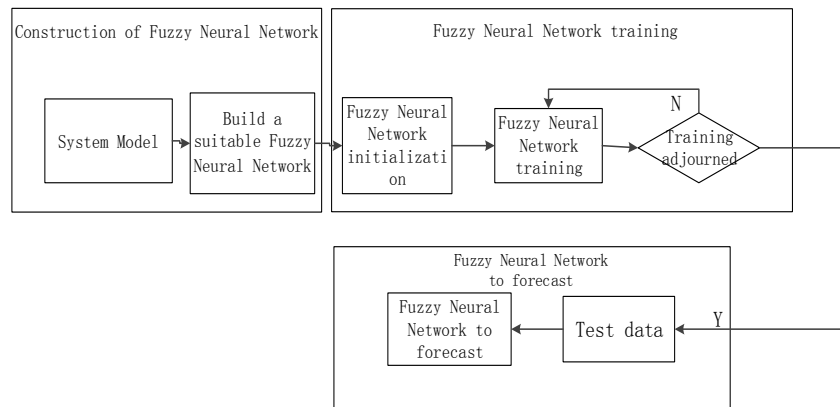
Construction of Fuzzy Neural Network

System Model

Build a suitable Fuzzy Neural Network

Fuzzy Neural Network training

Fuzzy Neural Network initialization

Fuzzy Neural Network training

N

Training adjourned

Fuzzy Neural Network to forecast

Fuzzy Neural Network to forecast

Test data

Y